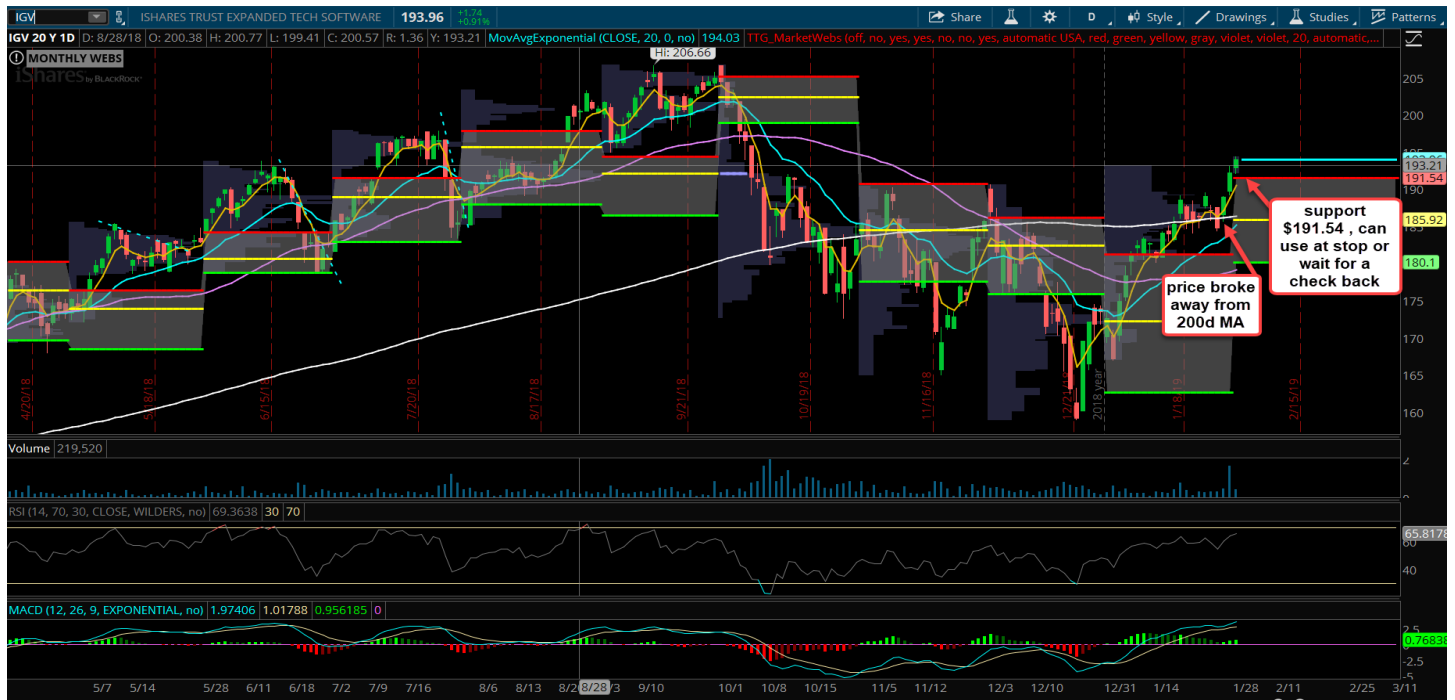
IGV ISHARES TRUST EXPANDED TECH SOFTWARE 193.96 +1.74 +0.91%

Share D Style Drawings Studies Patterns

IGV 20 Y 1D D: 8/28/18 O: 200.38 H: 200.77 L: 199.41 C: 200.57 R: 1.36 Y: 193.21 MovAvgExponential (CLOSE, 20, 0, no) 194.03 TTG_MarketWebs (off, no, yes, yes, no, no, yes, automatic USA, red, green, yellow, gray, violet, violet, 20, automatic,...

MONTHLY WEBS

iShares by BlackRock

Hi: 206.66

4/20/18 5/18/18 6/15/18 7/20/18 8/17/18 9/21/18 10/19/18 11/16/18 12/21/18 2018 year 1/18/19 2/15/19

205 200 195 193.21 191.54 190 185.92 185 180.1 180 175 170 165 160

support $191.54 , can use at stop or wait for a check back

price broke away from 200d MA

Volume 219,520

RSI (14, 70, 30, CLOSE, WILDERS, no) 69.3638 30 70

65.8177 60 40

MACD (12, 26, 9, EXPONENTIAL, no) 1.97406 1.01788 0.956185 0

2.5 0.76838 -2.5 -5

5/7 5/14 5/28 6/11 6/18 7/2 7/9 7/16 8/6 8/13 8/28 9/10 10/1 10/8 10/15 11/5 11/12 12/3 12/10 12/31 1/14 1/28 2/11 2/25 3/11